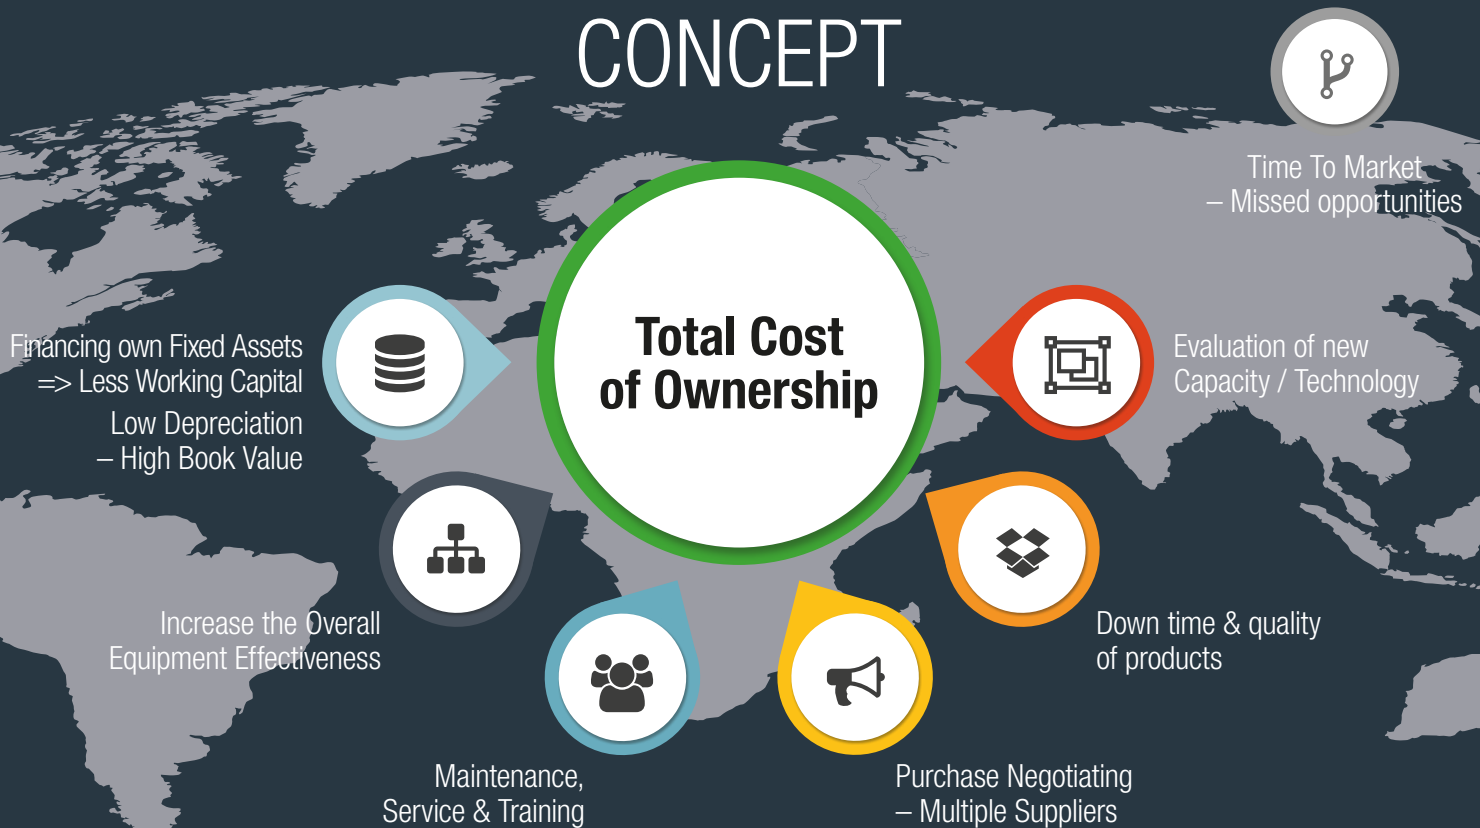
CONCEPT

Total Cost of Ownership

Time To Market – Missed opportunities

Financing own Fixed Assets => Less Working Capital

Low Depreciation – High Book Value

Evaluation of new Capacity / Technology

Increase the Overall Equipment Effectiveness

Down time & quality of products

Maintenance, Service & Training

Purchase Negotiating – Multiple Suppliers